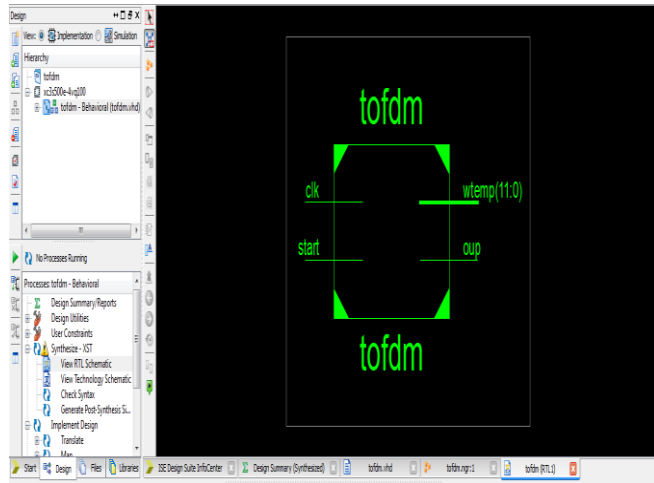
Design

View: Implementation Simulation

Hierarchy

tofdm
xc3s500e-4vq100
tofdm - Behavioral (tofdm.vhd)

No Processes Running

Processes: tofdm - Behavioral

Design Summary/Reports
Design Utilities
User Constraints
Synthesize - XST
View RTL Schematic
View Technology Schematic
Check Syntax
Generate Post-Synthesis Si...
Implement Design
Translate
Map

tofdm

clk
wtemp(11:0)
start
oup

tofdm

Start | Design | Files | Libraries | ISE Design Suite InfoCenter | Design Summary (Synthesized) | tofdm.vhd | tofdm.ngr:1 | tofdm (RTL1)